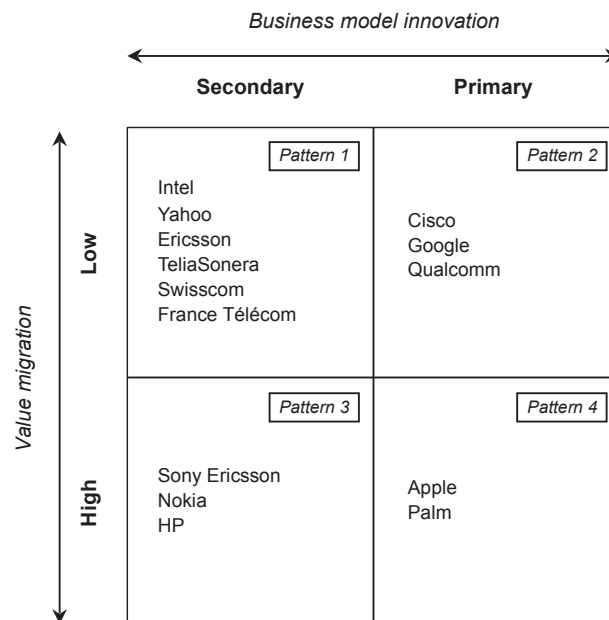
Business model innovation

| | Secondary | Primary |
|---|---|---|
| Low | Pattern 1<br>Intel<br>Yahoo<br>Ericsson<br>TeliaSonera<br>Swisscom<br>France Télécom | Pattern 2<br>Cisco<br>Google<br>Qualcomm |
| High | Pattern 3<br>Sony Ericsson<br>Nokia<br>HP | Pattern 4<br>Apple<br>Palm |

Value migration